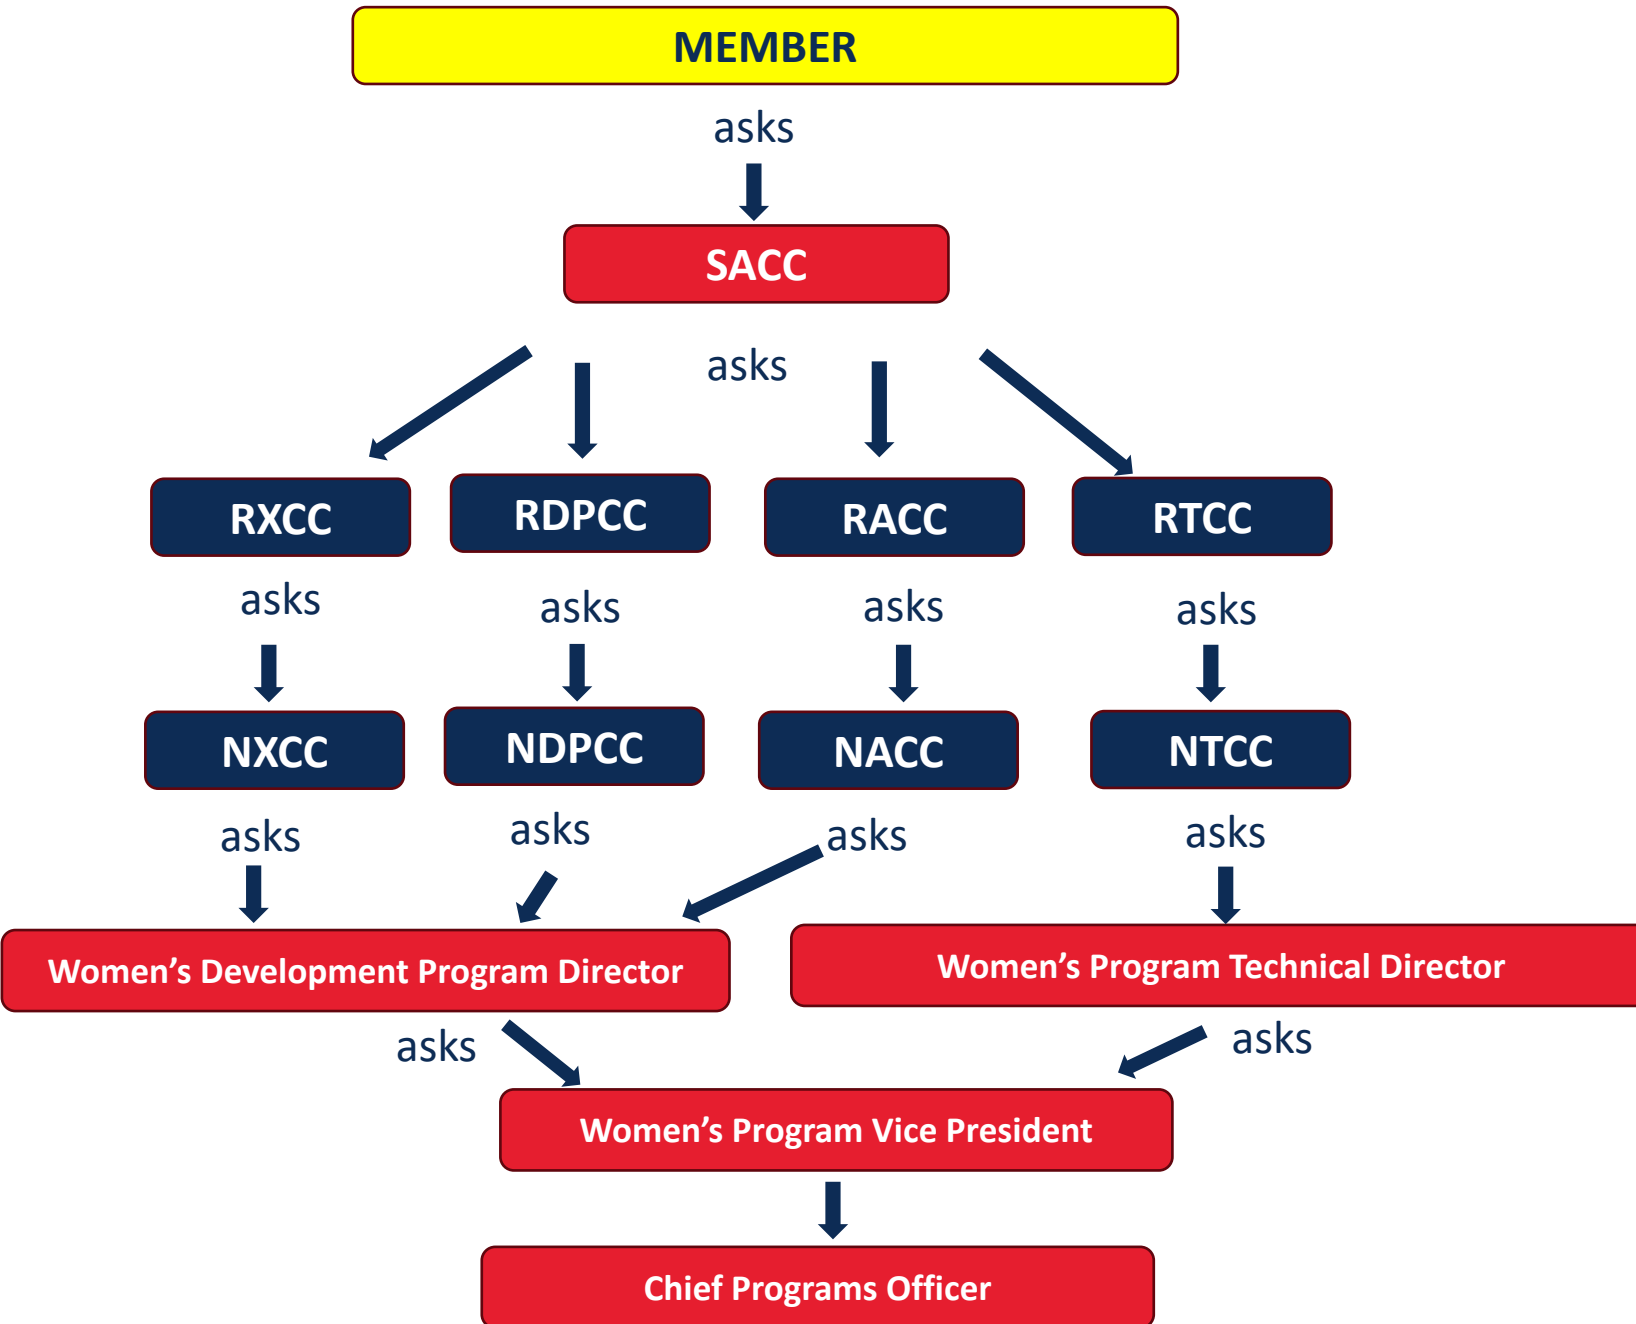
MEMBER

asks

SACC

asks

RXCC

RDPCC

RACC

RTCC

asks

asks

asks

asks

NXCC

NDPCC

NACC

NTCC

asks

asks

asks

asks

Women's Development Program Director

Women's Program Technical Director

asks

asks

Women's Program Vice President

Chief Programs Officer